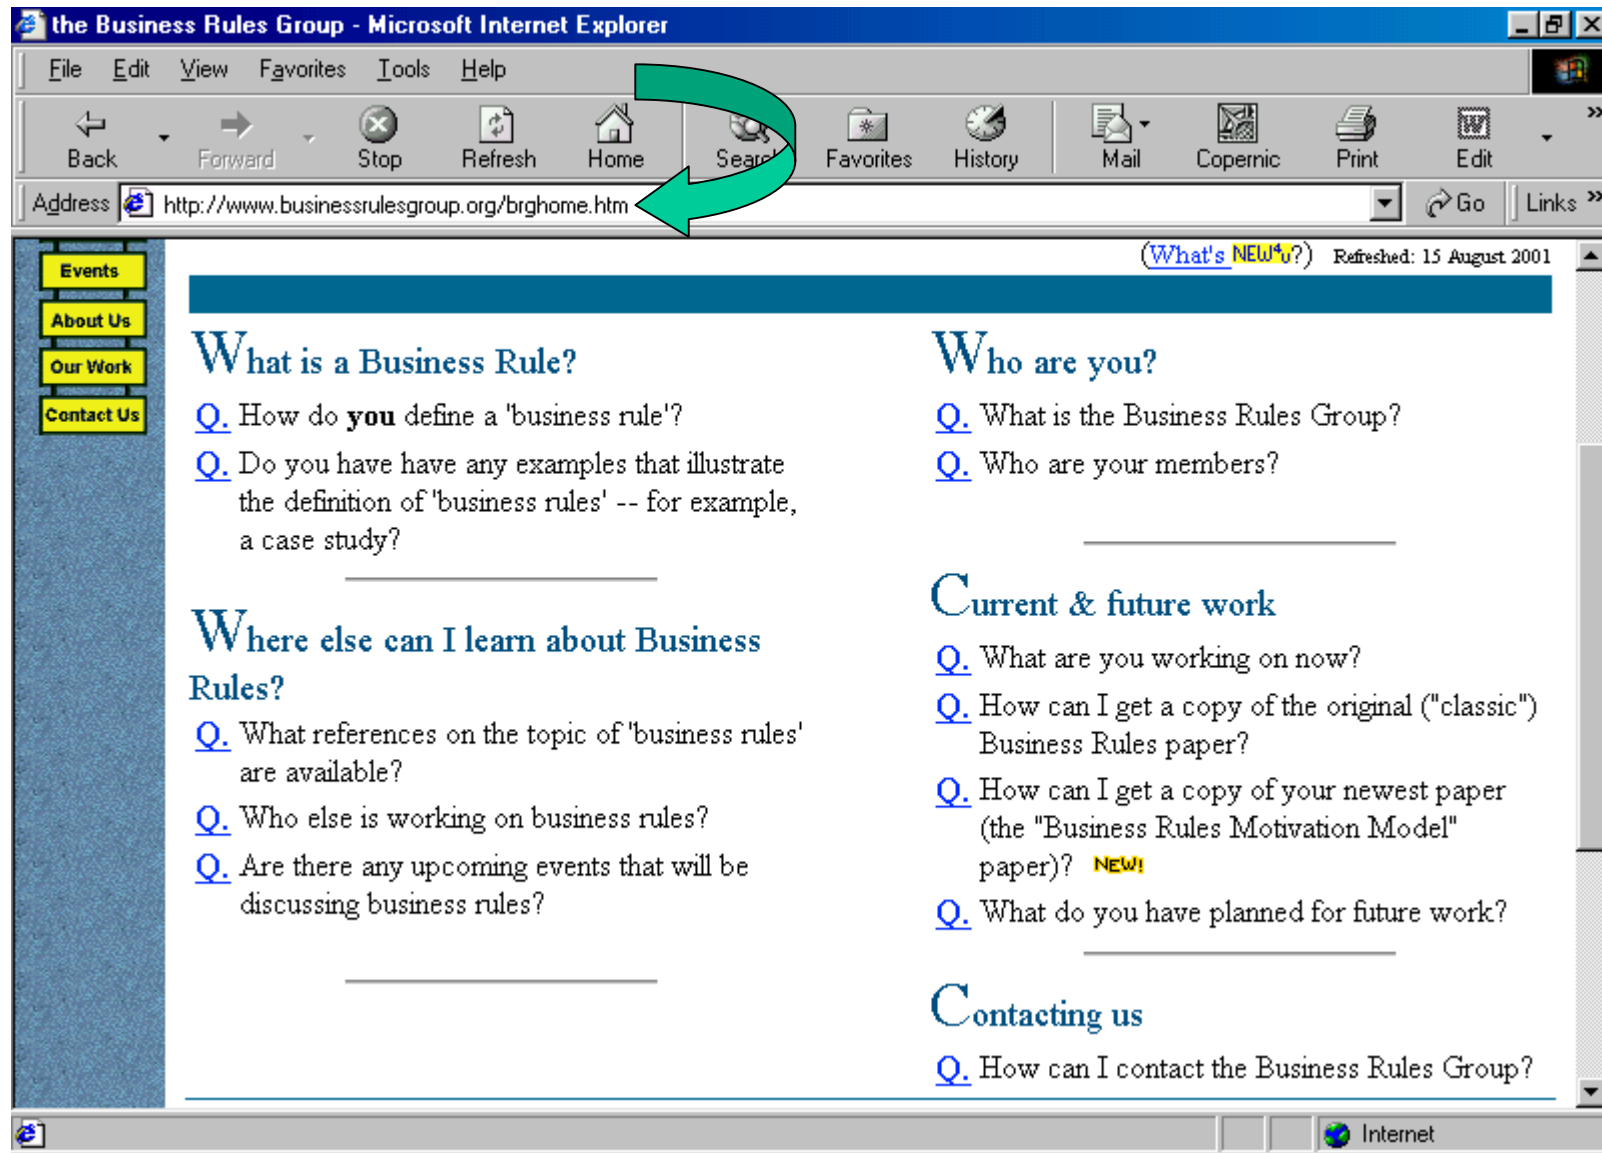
the Business Rules Group - Microsoft Internet Explorer

File Edit View Favorites Tools Help

Back Forward Stop Refresh Home Sear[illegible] Favorites History Mail Copernic Print Edit

Address http://www.businessrulesgroup.org/brghome.htm Go Links

Events
About Us
Our Work
Contact Us

(What's NEW⁴u?) Refreshed: 15 August 2001

What is a Business Rule?

Q. How do **you** define a 'business rule'?

Q. Do you have have any examples that illustrate the definition of 'business rules' -- for example, a case study?

Where else can I learn about Business Rules?

Q. What references on the topic of 'business rules' are available?

Q. Who else is working on business rules?

Q. Are there any upcoming events that will be discussing business rules?

Who are you?

Q. What is the Business Rules Group?

Q. Who are your members?

Current & future work

Q. What are you working on now?

Q. How can I get a copy of the original ("classic") Business Rules paper?

Q. How can I get a copy of your newest paper (the "Business Rules Motivation Model" paper)? NEW!

Q. What do you have planned for future work?

Contacting us

Q. How can I contact the Business Rules Group?

Internet